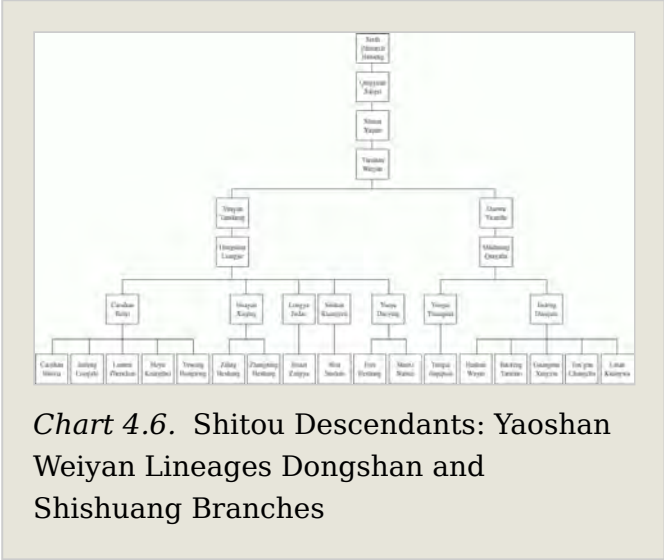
Sixth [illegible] Huineng

Qingyuan Xingsi

Shitou Xiqian

Yaoshan Weiyan

Yunyan Tansheng

Daowu Yuanzhi

Dongshan Liangjie

Shishuang Qingzhu

Caoshan Benji

Yunju Daoying

Longya Judun

Shiban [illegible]

Yuezhou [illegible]

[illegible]

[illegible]

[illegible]

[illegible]

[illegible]

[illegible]

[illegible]

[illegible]

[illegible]

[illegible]

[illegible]

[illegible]

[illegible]

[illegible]

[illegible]

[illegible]

*Chart 4.6.* Shitou Descendants: Yaoshan Weiyan Lineages Dongshan and Shishuang Branches